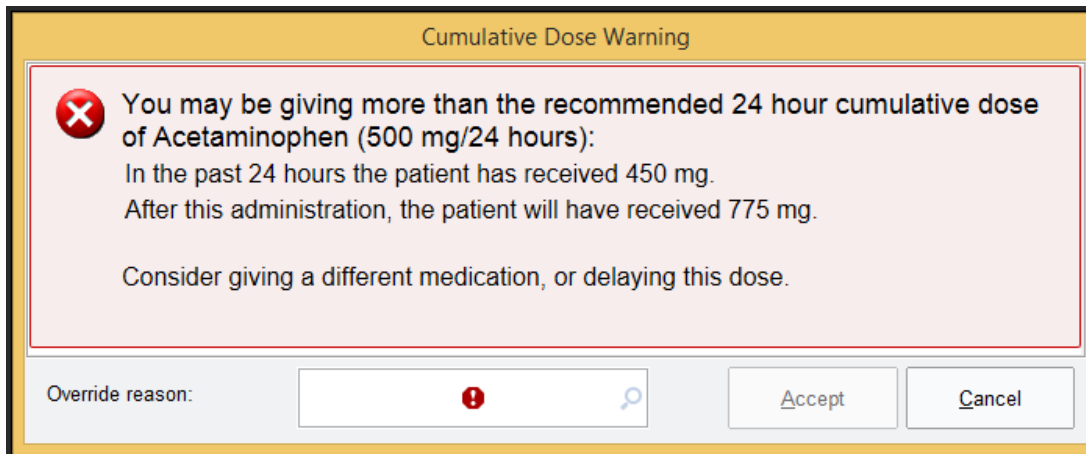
Cumulative Dose Warning

You may be giving more than the recommended 24 hour cumulative dose of Acetaminophen (500 mg/24 hours):
In the past 24 hours the patient has received 450 mg.
After this administration, the patient will have received 775 mg.

Consider giving a different medication, or delaying this dose.

Override reason:

Accept

Cancel